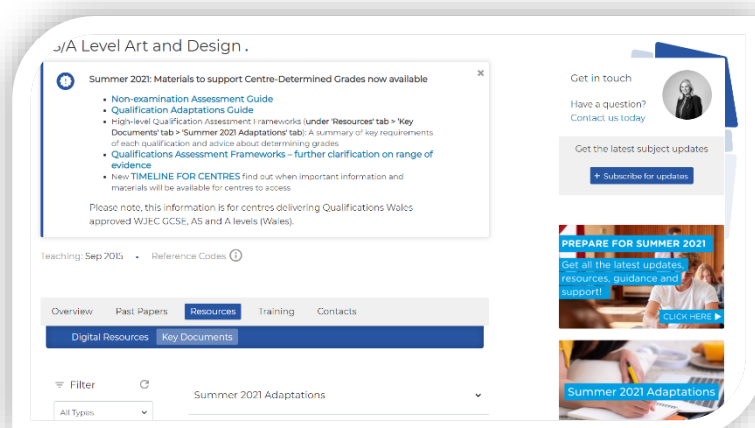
S/A Level Art and Design .

Summer 2021: Materials to support Centre-Determined Grades now available

- Non-examination Assessment Guide
- Qualification Adaptations Guide
- High-level Qualification Assessment Frameworks (under 'Resources' tab > 'Key Documents' tab > 'Summer 2021 Adaptations' tab): A summary of key requirements of each qualification and advice about determining grades
- Qualifications Assessment Frameworks – further clarification on range of evidence
- New TIMELINE FOR CENTRES find out when important information and materials will be available for centres to access

Please note, this information is for centres delivering Qualifications Wales approved WJEC GCSE, AS and A levels (Wales).

×

Teaching: Sep 2015 • Reference Codes

Overview Past Papers Resources Training Contacts

Digital Resources Key Documents

Filter

All Types

Summer 2021 Adaptations

Get in touch

Have a question?
Contact us today

Get the latest subject updates

+ Subscribe for updates

PREPARE FOR SUMMER 2021

Get all the latest updates, resources, guidance and support!

CLICK HERE ▶

Summer 2021 Adaptations